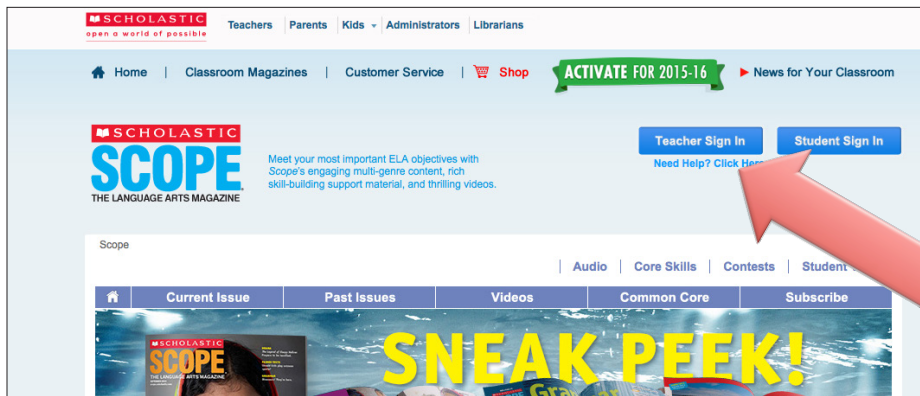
SCHOLASTIC
open a world of possible

Teachers | Parents | Kids | Administrators | Librarians

Home | Classroom Magazines | Customer Service | Shop

ACTIVATE FOR 2015-16

News for Your Classroom

SCHOLASTIC
SCOPE
THE LANGUAGE ARTS MAGAZINE

Meet your most important ELA objectives with *Scope*'s engaging multi-genre content, rich skill-building support material, and thrilling videos.

Teacher Sign In

Student Sign In

Need Help? Click Here

Scope

Audio | Core Skills | Contests | Student

Current Issue | Past Issues | Videos | Common Core | Subscribe

SCHOLASTIC
SCOPE
THE LANGUAGE ARTS MAGAZINE

SNEAK PEEK!